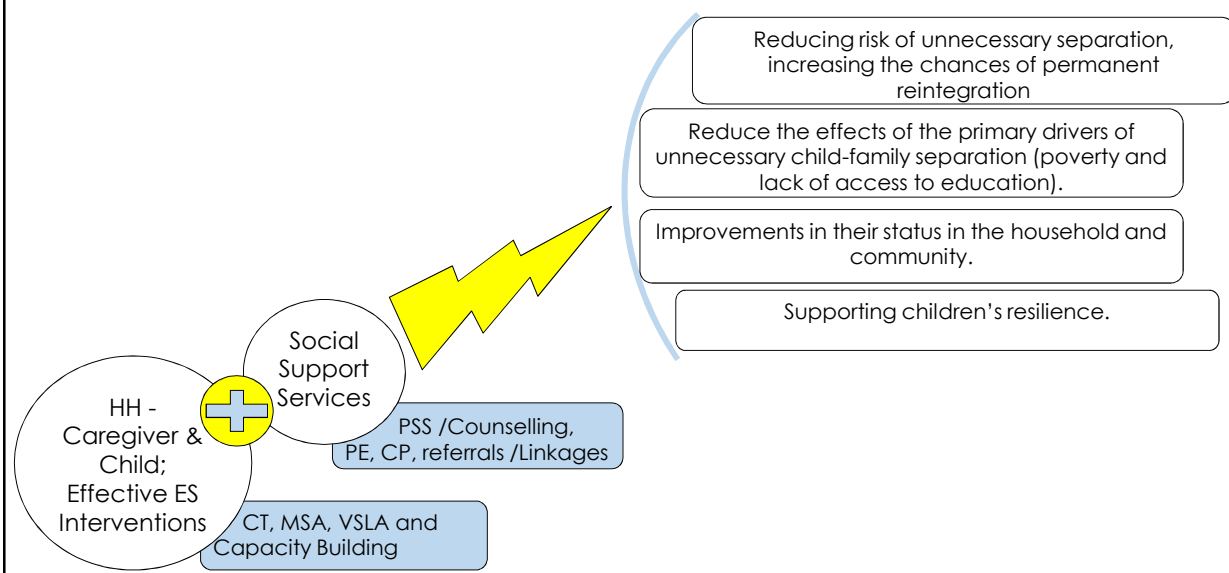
Reducing risk of unnecessary separation, increasing the chances of permanent reintegration

Reduce the effects of the primary drivers of unnecessary child-family separation (poverty and lack of access to education).

Improvements in their status in the household and community.

Supporting children's resilience.

Social Support Services

HH - Caregiver & Child; Effective ES Interventions

PSS /Counselling, PE, CP, referrals /Linkages

CT, MSA, VSLA and Capacity Building